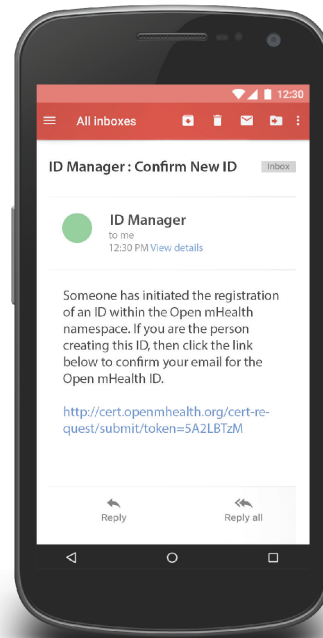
12:30

All inboxes

ID Manager : Confirm New ID

Inbox

ID Manager
to me
12:30 PM View details

Someone has initiated the registration of an ID within the Open mHealth namespace. If you are the person creating this ID, then click the link below to confirm your email for the Open mHealth ID.

http://cert.openmhealth.org/cert-request/submit/token=5A2LBTzM

Reply

Reply all